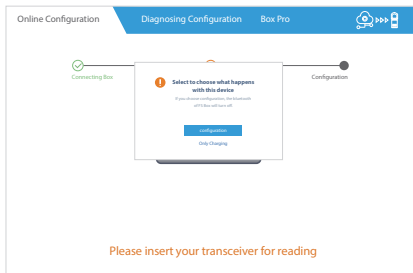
Online Configuration

Diagnosing Configuration

Box Pro

Connecting Box

Configuration

Select to choose what happens with this device

If you choose configuration, the bluetooth of PCUBox will turn off

configuration

Only Charging

Please insert your transceiver for reading